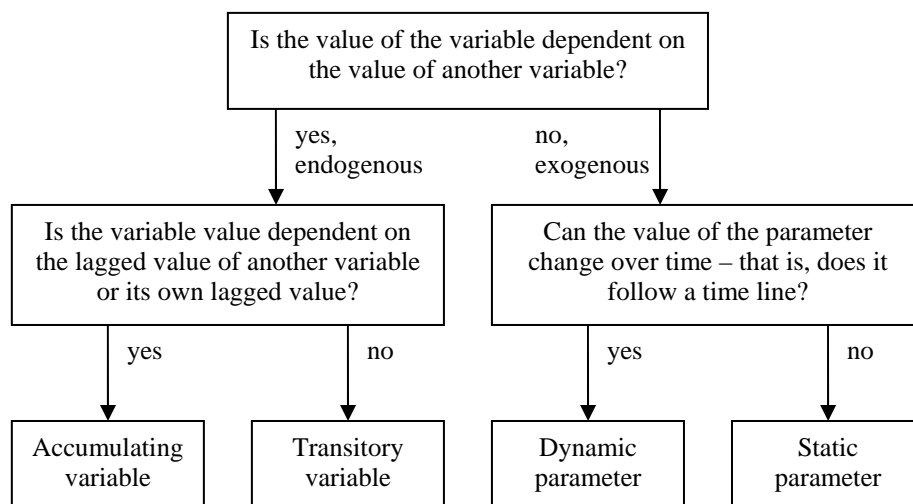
Is the value of the variable dependent on the value of another variable?

yes, endogenous

no, exogenous

Is the variable value dependent on the lagged value of another variable or its own lagged value?

Can the value of the parameter change over time – that is, does it follow a time line?

yes

no

yes

no

Accumulating variable

Transitory variable

Dynamic parameter

Static parameter